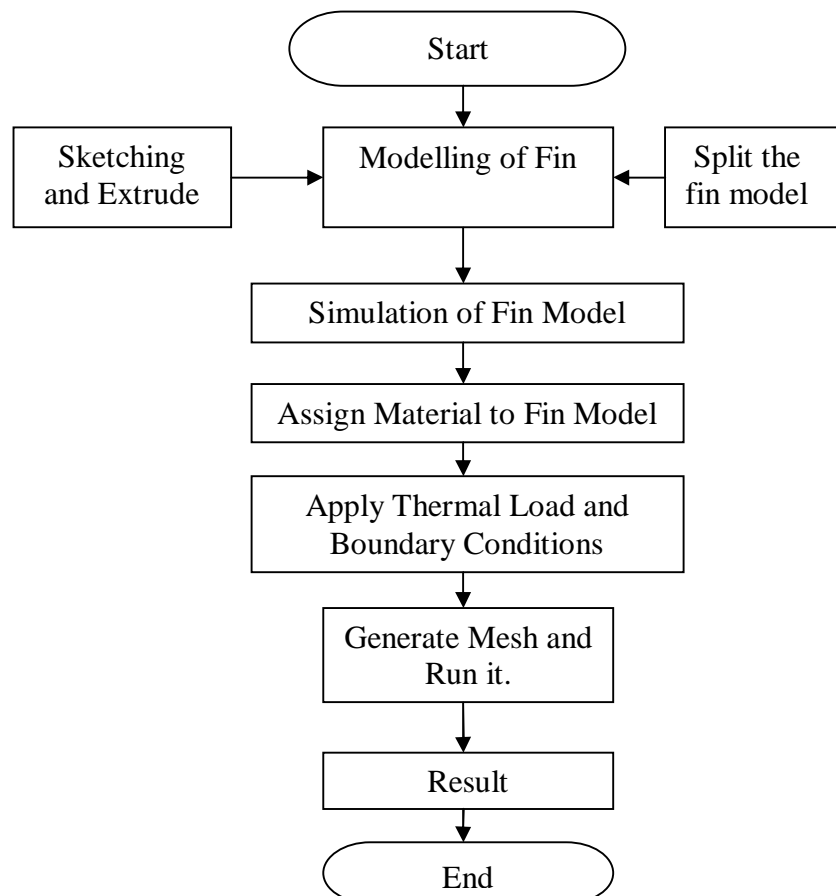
Start

Sketching and Extrude

Modelling of Fin

Split the fin model

Simulation of Fin Model

Assign Material to Fin Model

Apply Thermal Load and Boundary Conditions

Generate Mesh and Run it.

Result

End